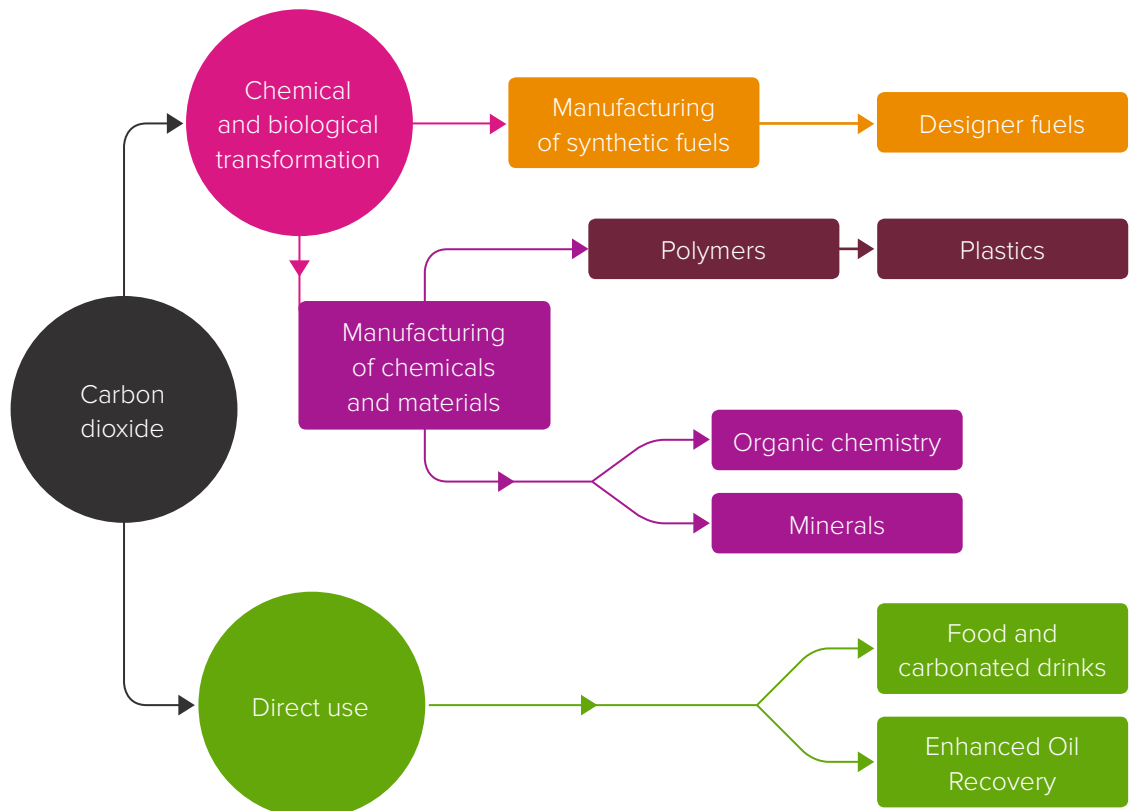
Chemical and biological transformation

Manufacturing of synthetic fuels

Designer fuels

Polymers

Plastics

Manufacturing of chemicals and materials

Carbon dioxide

Organic chemistry

Minerals

Direct use

Food and carbonated drinks

Enhanced Oil Recovery